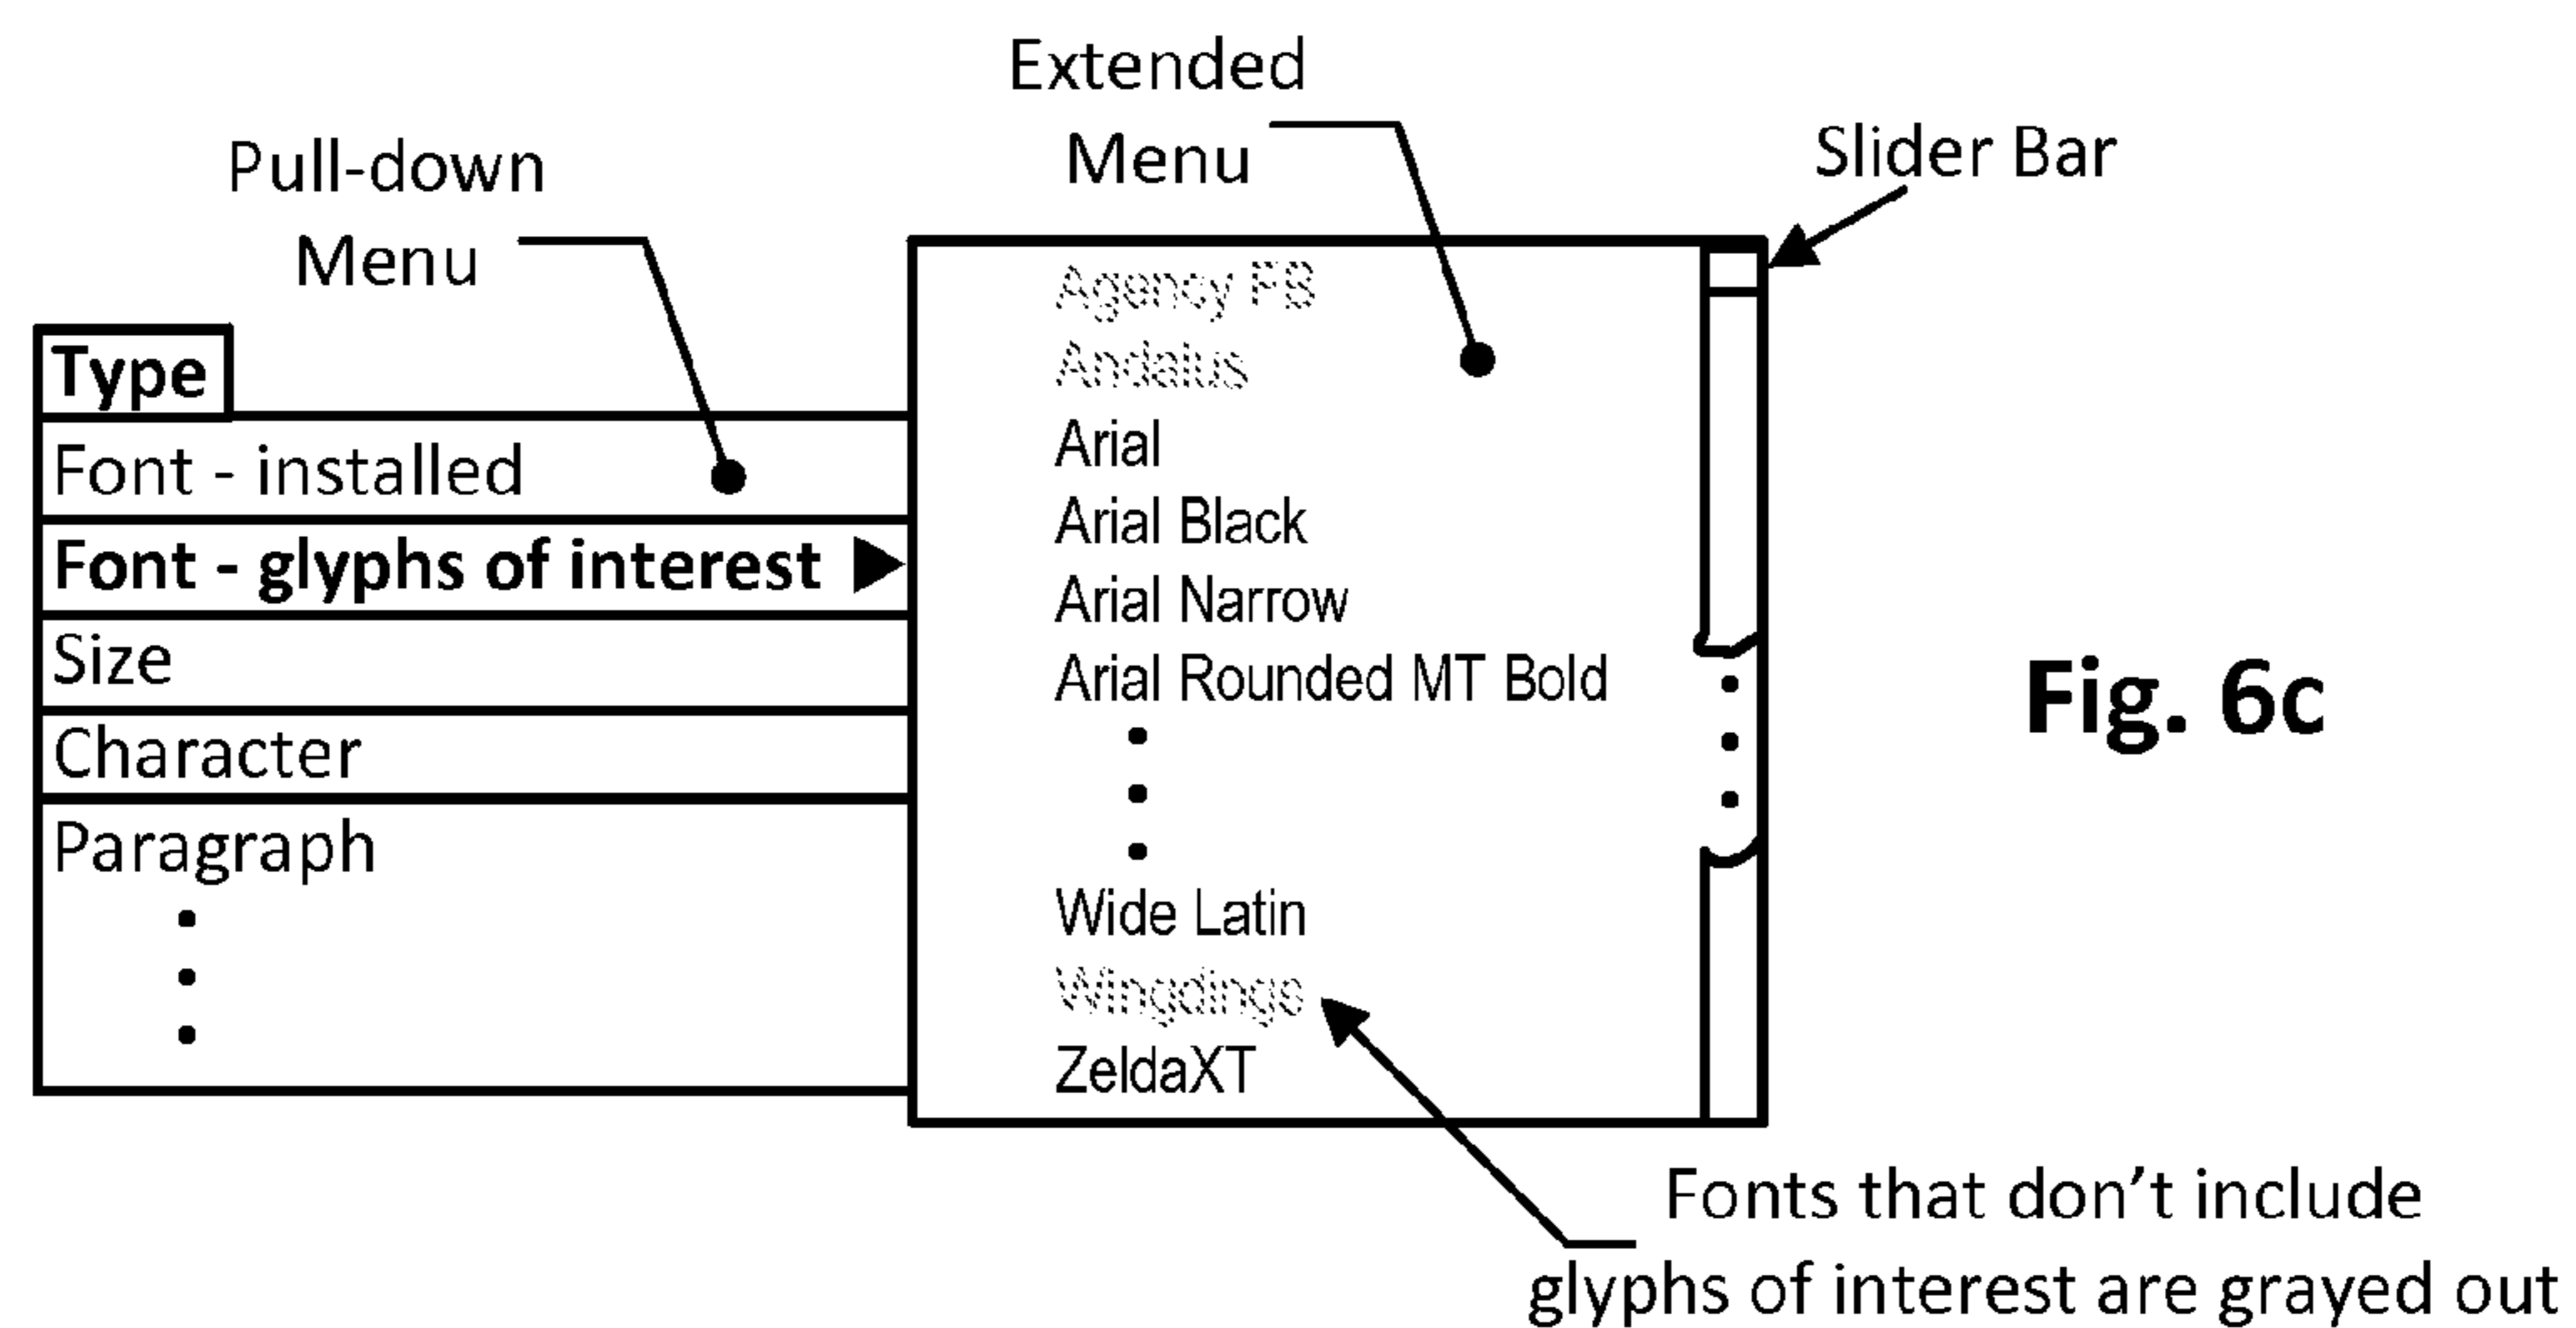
Extended Menu

Pull-down Menu

Slider Bar

Type

Font - installed

Font - glyphs of interest ▶

Size

Character

Paragraph

•
•
•

Agency FB
Andalus
Arial
Arial Black
Arial Narrow
Arial Rounded MT Bold
•
•
•
Wide Latin
Wingdings
ZeldaXT

Fig. 6c

Fonts that don’t include glyphs of interest are grayed out